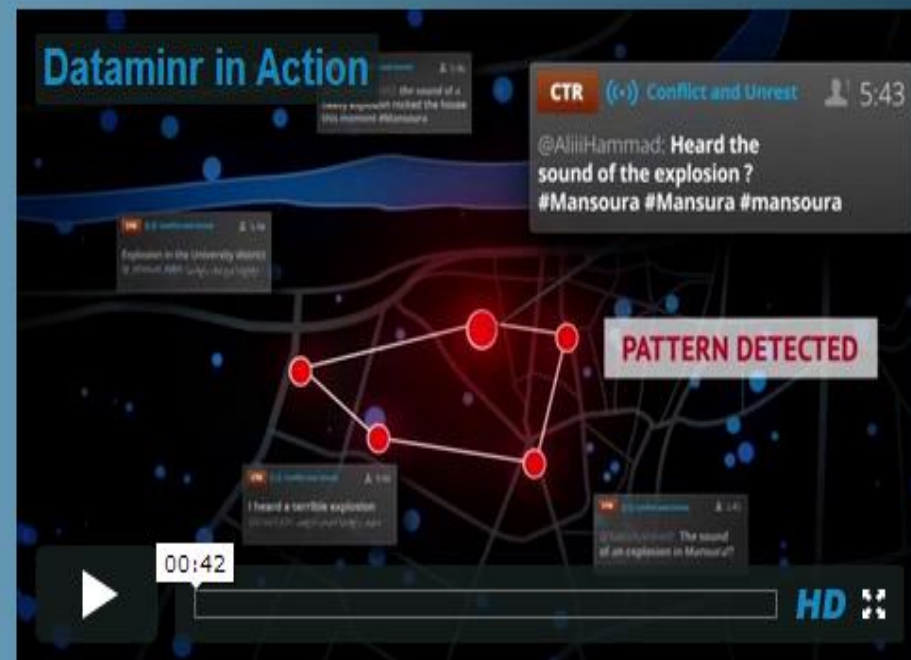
Dataminr in Action

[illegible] the sound of a heavy explosion rocked the house this moment #Mansoura

CTR Conflict and Unrest 5:43
@AliiiHammad: Heard the sound of the explosion ? #Mansoura #Mansura #mansoura

Explosion in the University district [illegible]

PATTERN DETECTED

I heard a terrible explosion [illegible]

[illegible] The sound of an explosion in Mansoura!!

00:42

HD